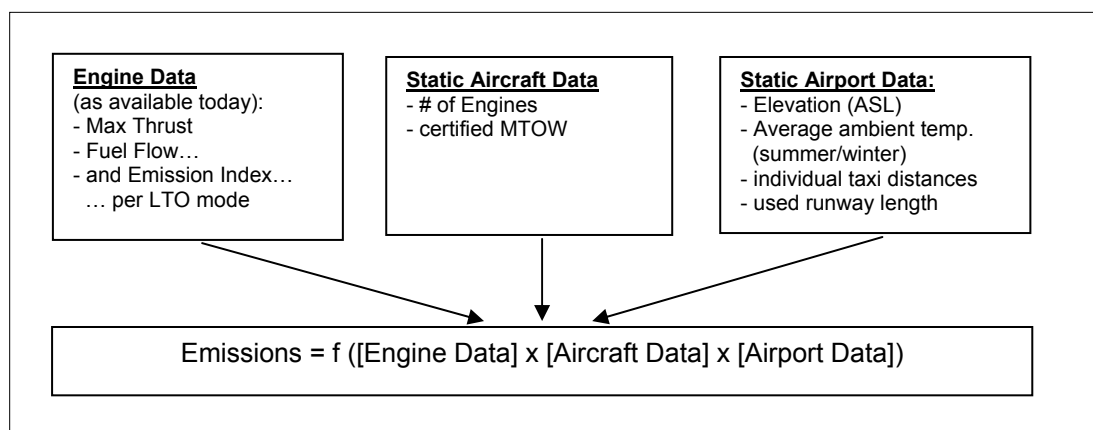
**Engine Data**
(as available today):
- Max Thrust
- Fuel Flow…
- and Emission Index…
… per LTO mode

**Static Aircraft Data**
- # of Engines
- certified MTOW

**Static Airport Data:**
- Elevation (ASL)
- Average ambient temp. (summer/winter)
- individual taxi distances
- used runway length

Emissions = f ([Engine Data] x [Aircraft Data] x [Airport Data])